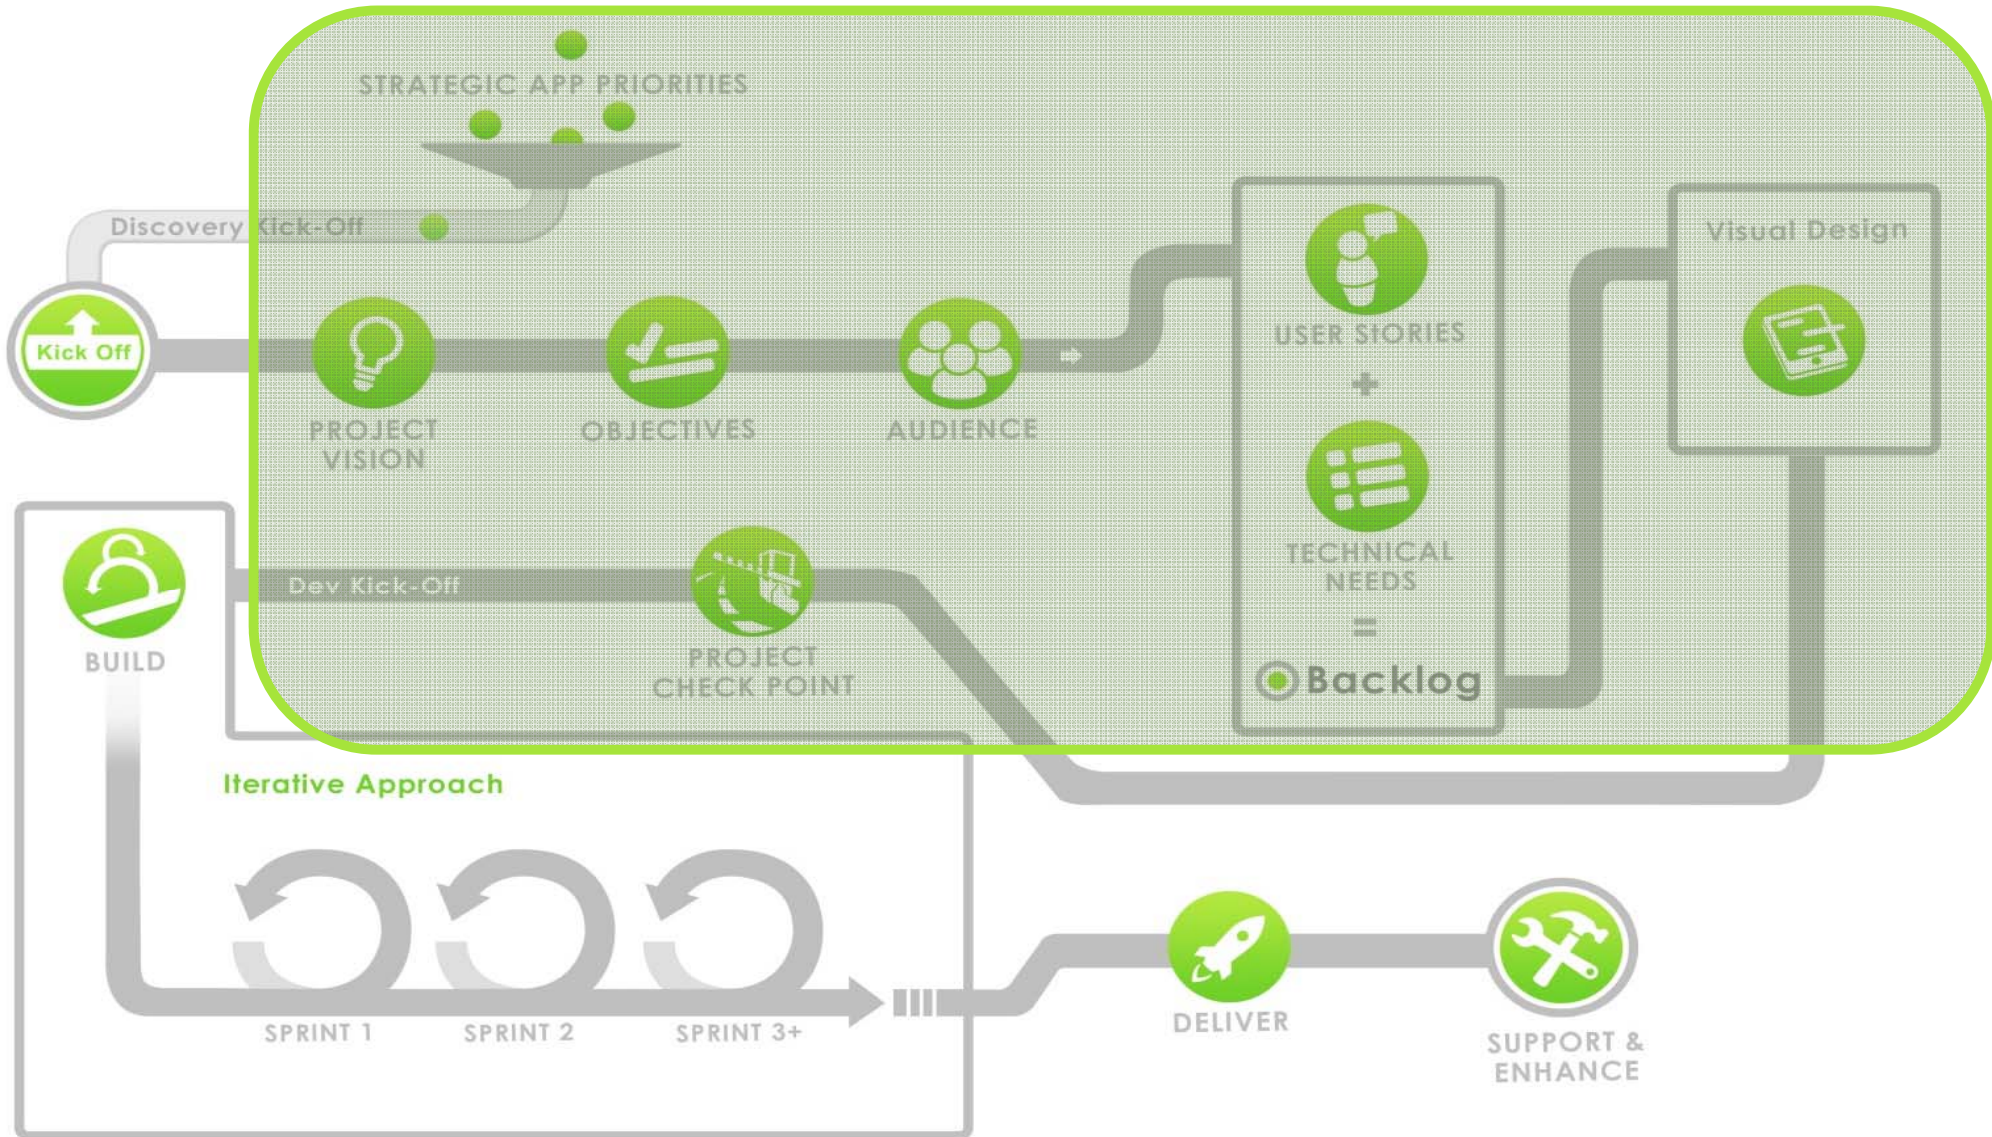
STRATEGIC APP PRIORITIES

Discovery Kick-Off

Kick Off

PROJECT VISION

OBJECTIVES

AUDIENCE

USER STORIES

+

TECHNICAL NEEDS

=

Backlog

Visual Design

BUILD

Dev Kick-Off

PROJECT CHECK POINT

Iterative Approach

SPRINT 1

SPRINT 2

SPRINT 3+

DELIVER

SUPPORT & ENHANCE